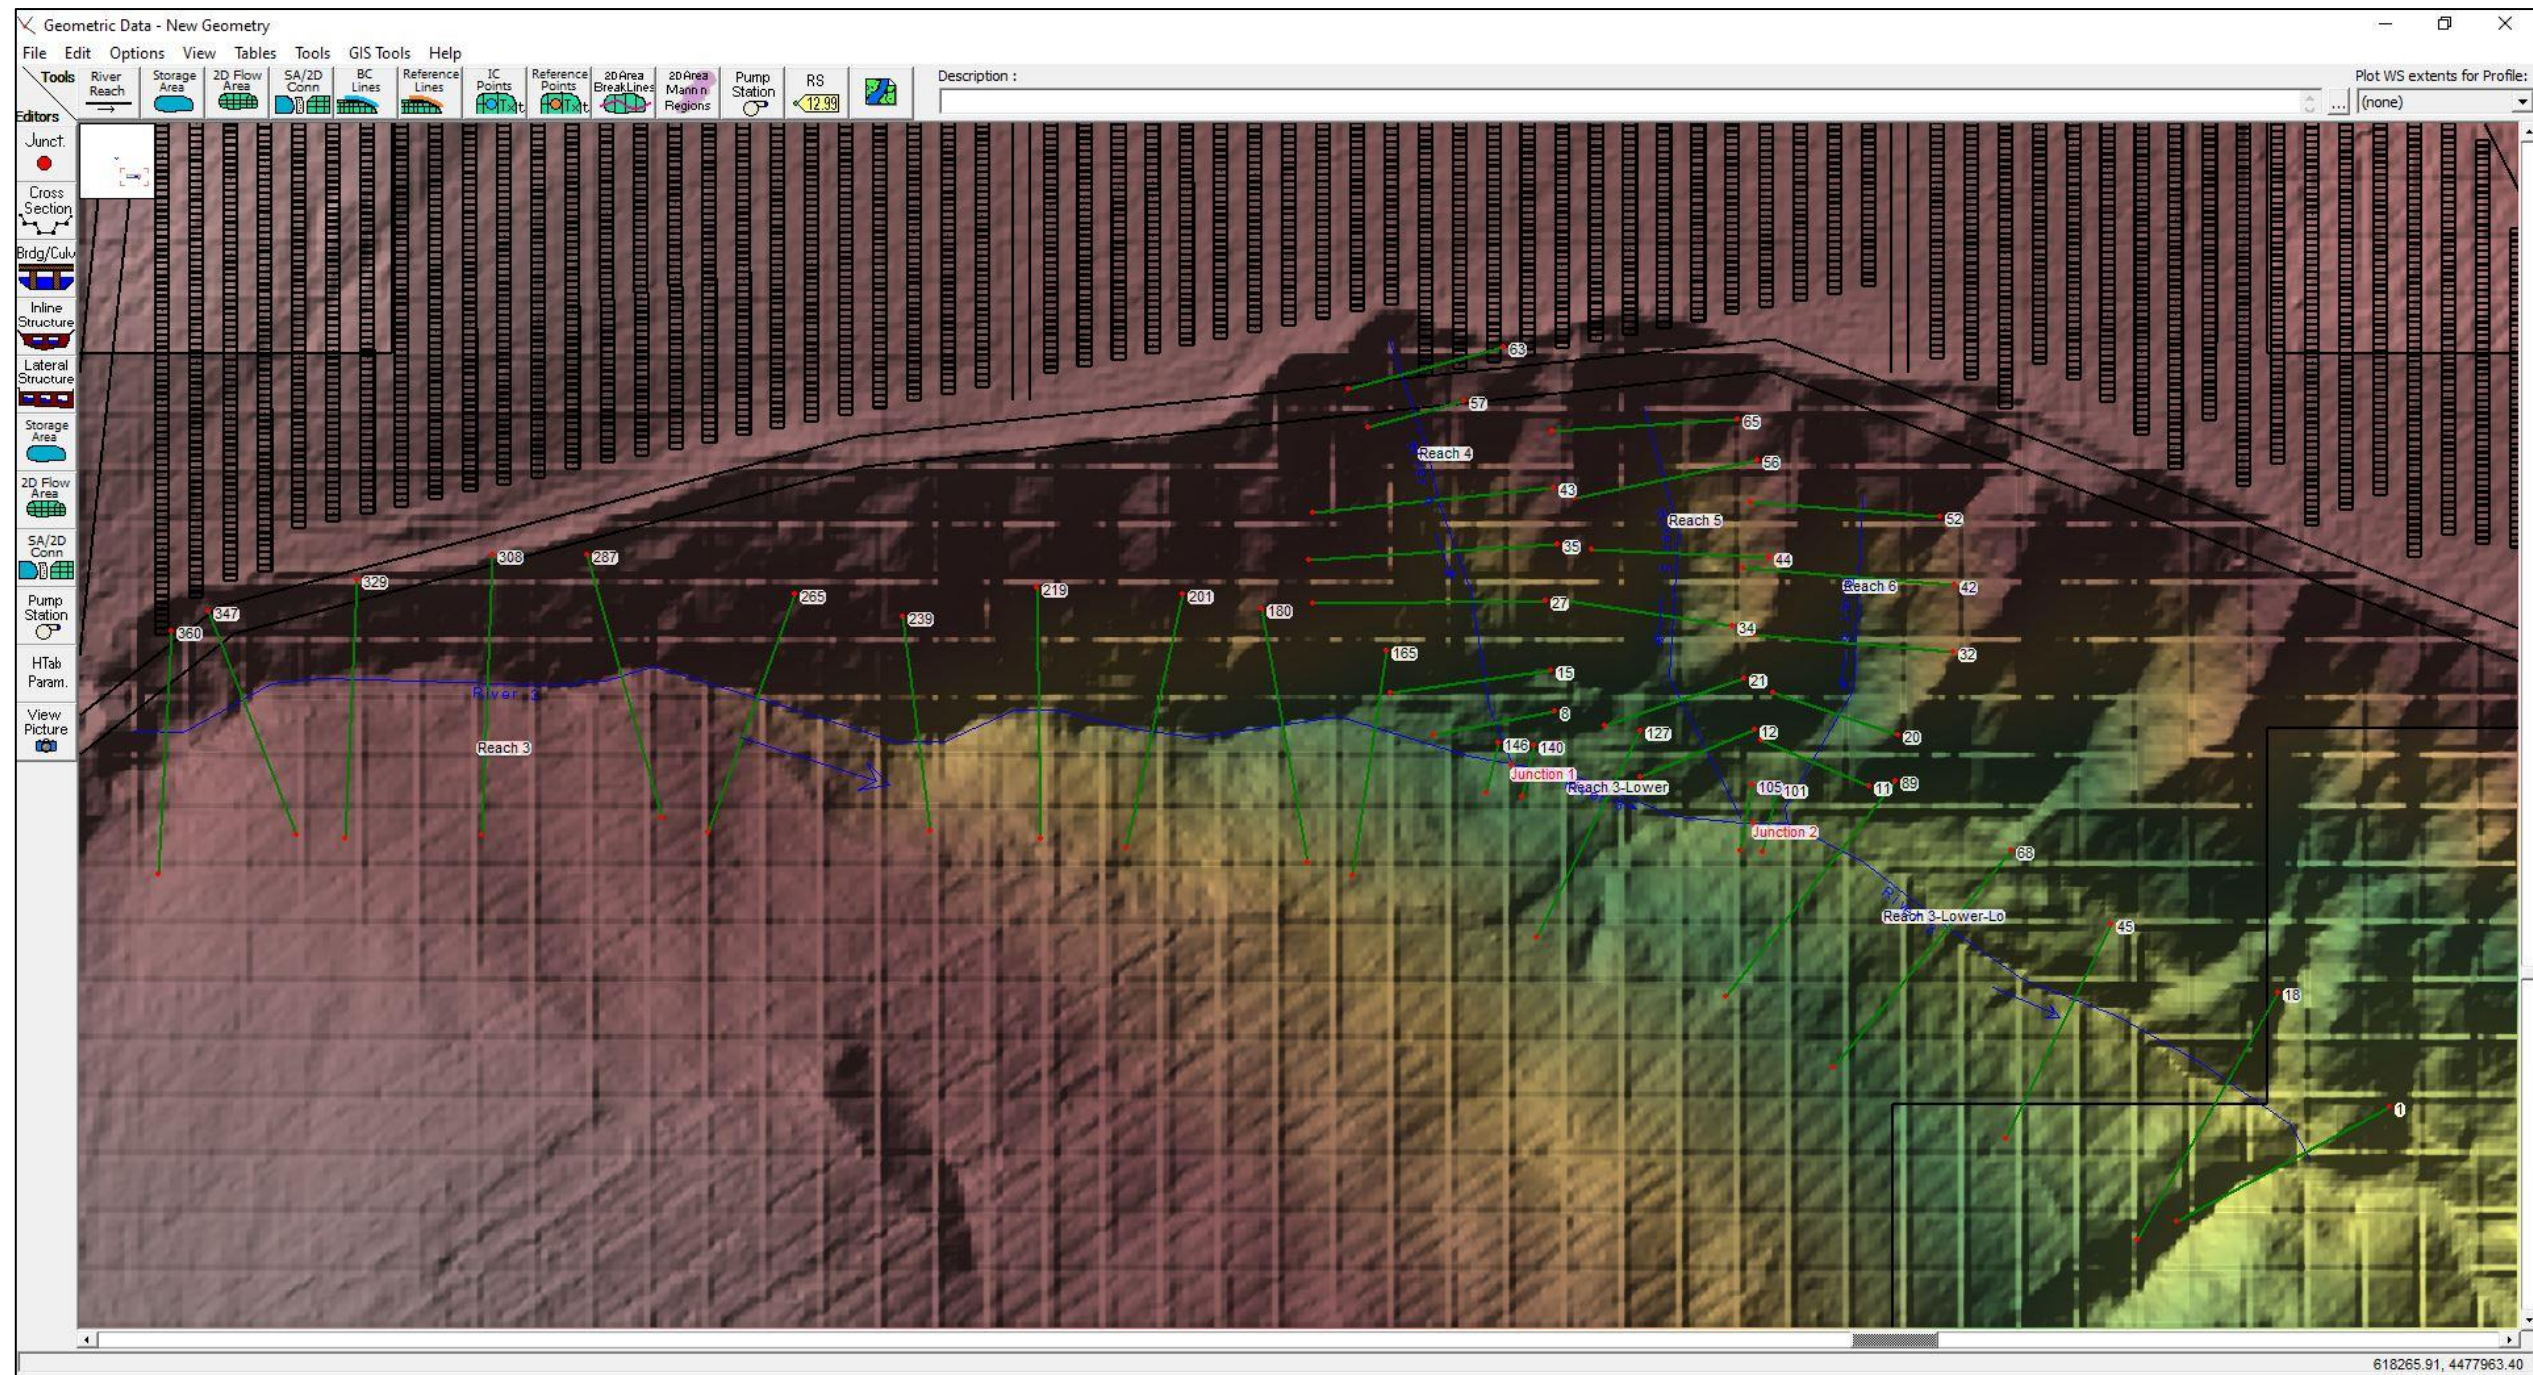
Geometric Data - New Geometry

File Edit Options View Tables Tools GIS Tools Help

Tools River Reach Storage Area 2D Flow Area SA/2D Conn BC Lines Reference Lines IC Points Reference Points 2D Area BreakLines 2D Area Mann n Regions Pump Station RS 12.99

Description :

Plot WS extents for Profile:
(none)

Editors
Junct.
Cross Section
Brdg/Culv
Inline Structure
Lateral Structure
Storage Area
2D Flow Area
SA/2D Conn
Pump Station
HTab Param.
View Picture

63
57
65
Reach 4
56
43
Reach 5
52
35
44
Reach 6
42
27
34
32
15
21
8
20
127
12
146
140
Junction 1
Reach 3-Lower
105
101
11
69
Junction 2
68
Reach 3-Lower-Lo
45
18
1
360
347
329
308
287
265
239
219
201
180
165
River 3
Reach 3

618265.91, 4477963.40